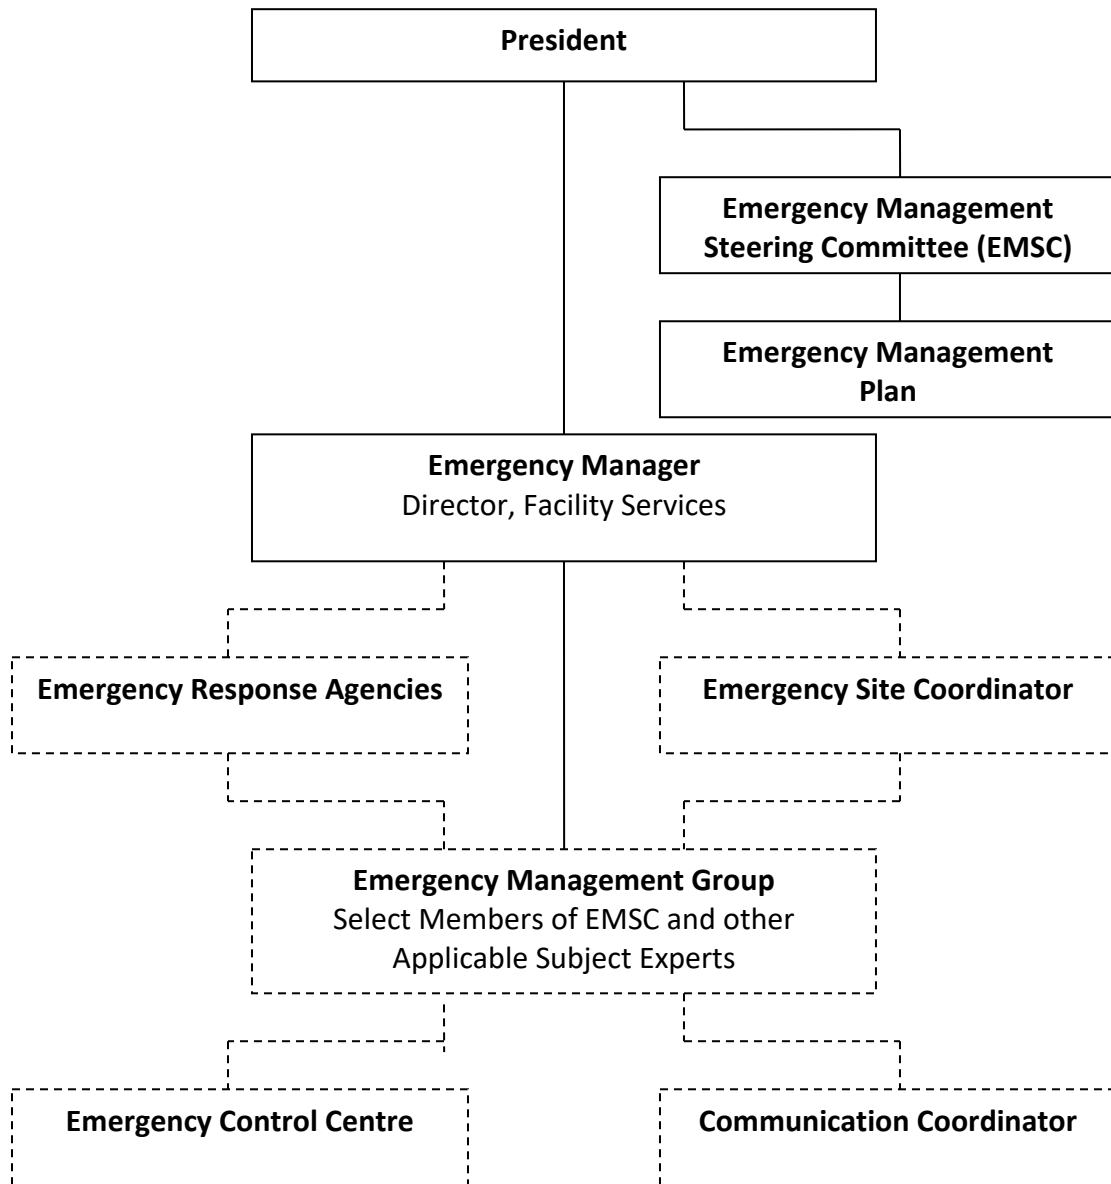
President

Emergency Management Steering Committee (EMSC)

Emergency Management Plan

Emergency Manager
Director, Facility Services

Emergency Response Agencies

Emergency Site Coordinator

Emergency Management Group
Select Members of EMSC and other Applicable Subject Experts

Emergency Control Centre

Communication Coordinator